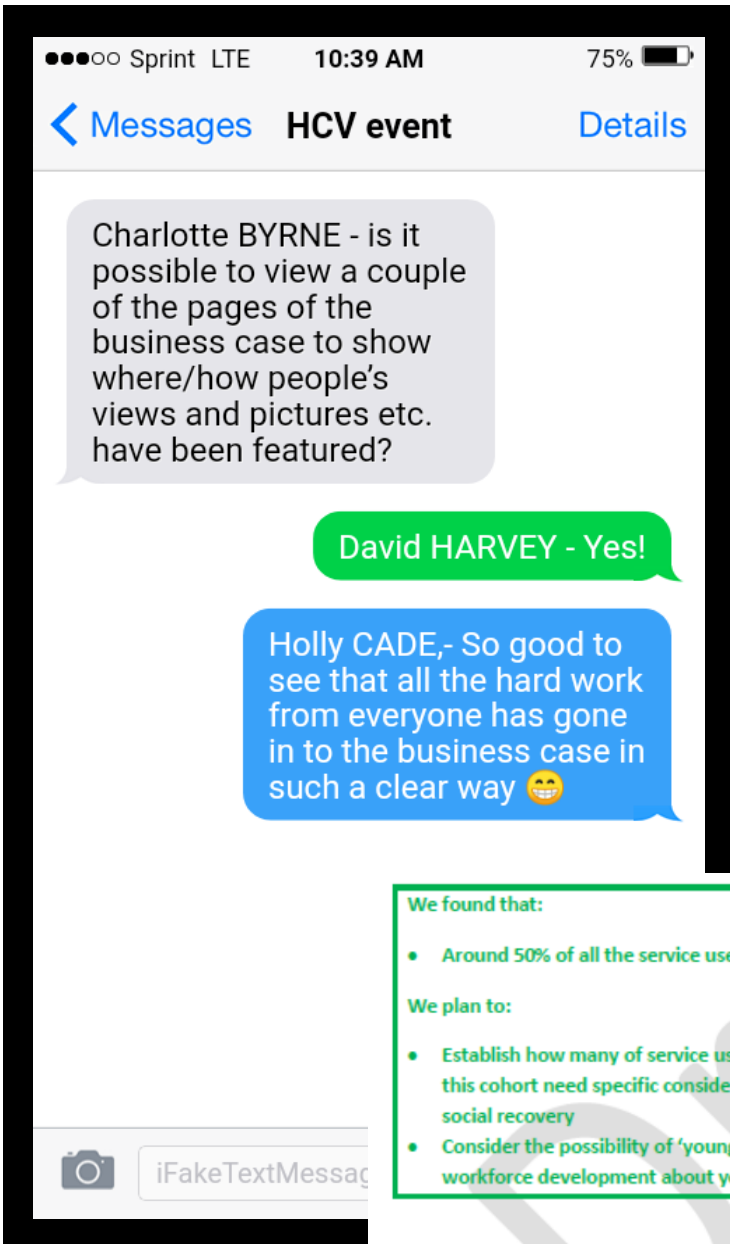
●●●○○ Sprint LTE 10:39 AM 75%

Messages HCV event Details

Charlotte BYRNE - is it possible to view a couple of the pages of the business case to show where/how people's views and pictures etc. have been featured?

David HARVEY - Yes!

Holly CADE,- So good to see that all the hard work from everyone has gone in to the business case in such a clear way 😁

iFakeTextMessag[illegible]

We found that:

• Around 50% of all the service use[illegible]

We plan to:

• Establish how many of service us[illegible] this cohort need specific conside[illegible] social recovery
• Consider the possibility of 'youn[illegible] workforce development about y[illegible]